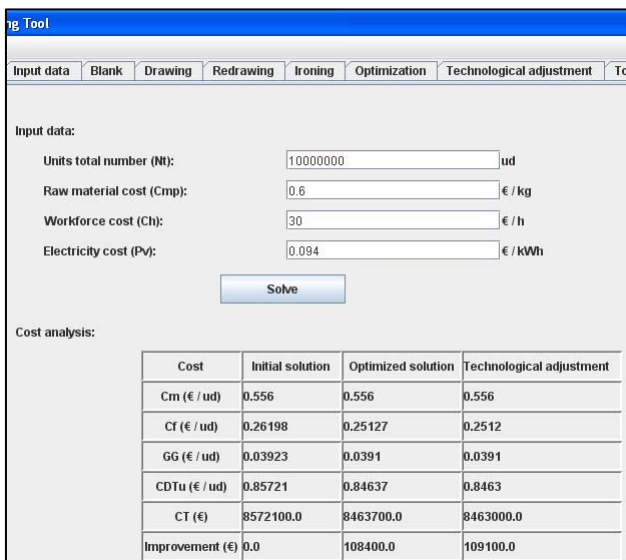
ng Tool

Input data | Blank | Drawing | Redrawing | Ironing | Optimization | Technological adjustment | To

Input data:

Units total number (Nt): 10000000 ud

Raw material cost (Cmp): 0.6 € / kg

Workforce cost (Ch): 30 € / h

Electricity cost (Pv): 0.094 € / kWh

Solve

Cost analysis:

| Cost | Initial solution | Optimized solution | Technological adjustment |
|---|---|---|---|
| Cm (€ / ud) | 0.556 | 0.556 | 0.556 |
| Cf (€ / ud) | 0.26198 | 0.25127 | 0.2512 |
| GG (€ / ud) | 0.03923 | 0.0391 | 0.0391 |
| CDTu (€ / ud) | 0.85721 | 0.84637 | 0.8463 |
| CT (€) | 8572100.0 | 8463700.0 | 8463000.0 |
| Improvement (€) | 0.0 | 108400.0 | 109100.0 |